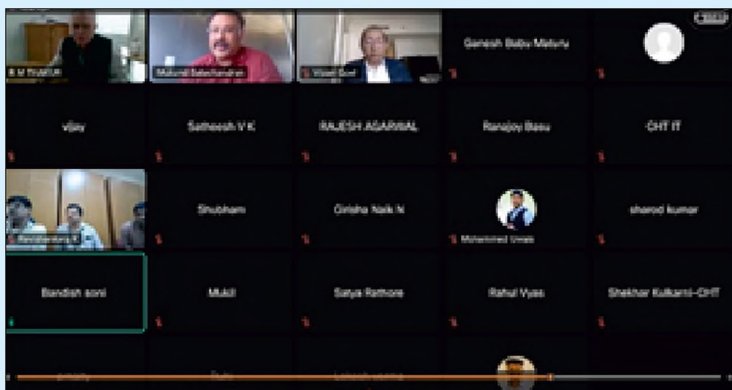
B M Thakur

Mukund Balachandran

Vinod Sinil

Ganesh Babu Maturu

vijay

Satheesh V K

RAJESH AGARWAL

Ranajoy Basu

CHT IT

Ravichandra K

Shubham

Girisha Naik N

Mohammed Umair

sharad kumar

Bandish soni

Mukil

Satya Rathore

Rahul Vyas

Shekhar Kulkarni-CHT

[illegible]